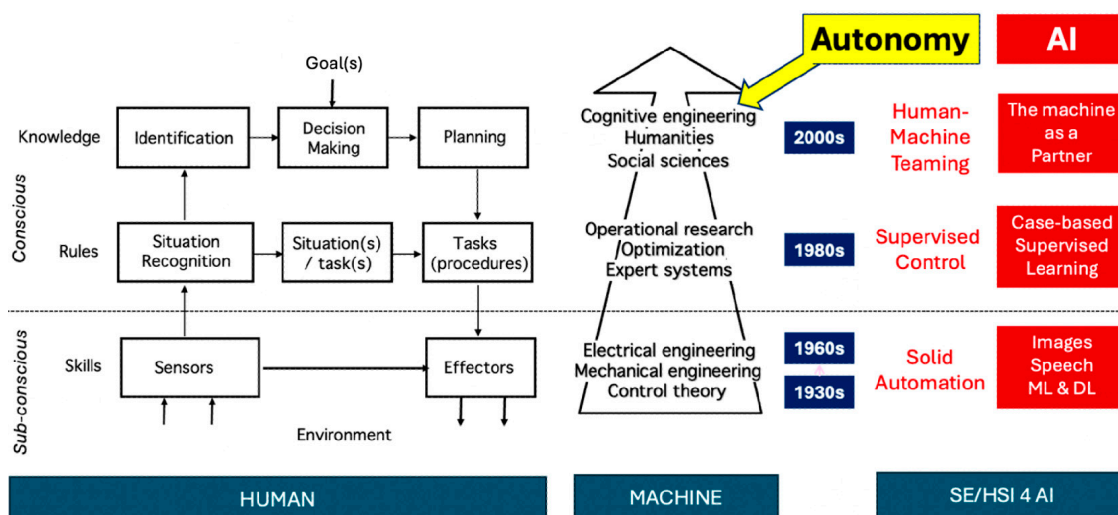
Goal(s)

Knowledge | Identification | Decision Making | Planning

Rules | Situation Recognition | Situation(s) / task(s) | Tasks (procedures)

Skills | Sensors | Effectors

Environment

Conscious

Sub-conscious

Autonomy

AI

Cognitive engineering
Humanities
Social sciences

2000s

Human-Machine Teaming

The machine as a Partner

Operational research
Optimization
Expert systems

1980s

Supervised Control

Case-based Supervised Learning

Electrical engineering
Mechanical engineering
Control theory

1960s

1930s

Solid Automation

Images
Speech
ML & DL

HUMAN

MACHINE

SE/HSI 4 AI